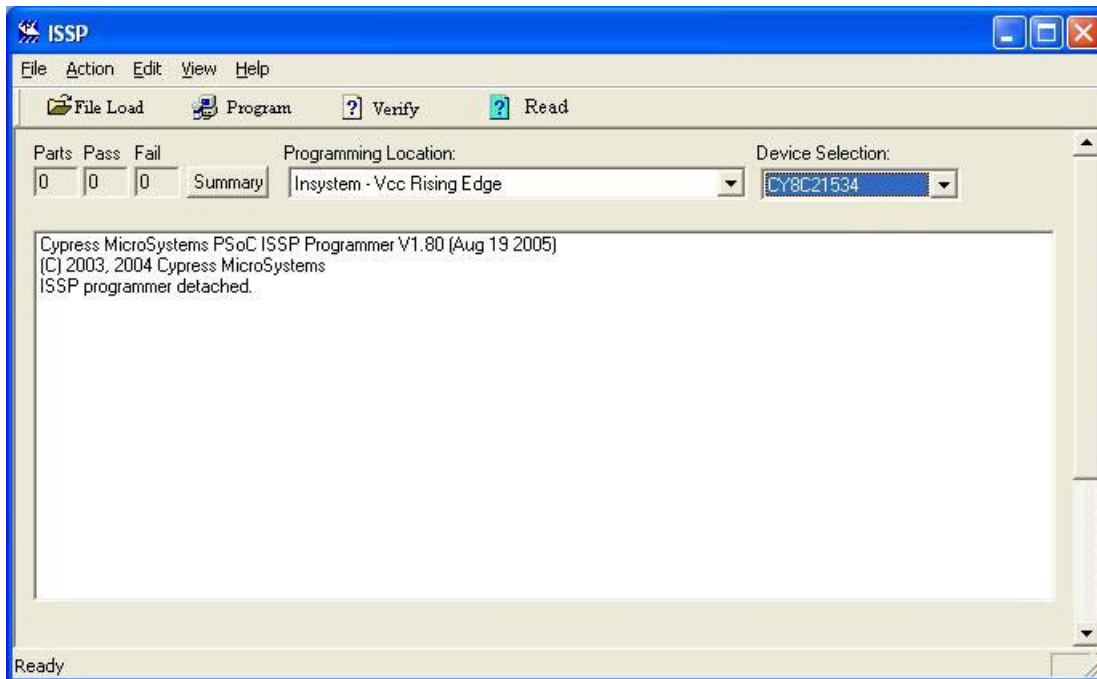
ISSP

File Action Edit View Help

File Load Program Verify Read

Parts Pass Fail
0 0 0 Summary

Programming Location:
Insystem - Vcc Rising Edge

Device Selection:
CY8C21534

Cypress MicroSystems PSoC ISSP Programmer V1.80 (Aug 19 2005)
(C) 2003, 2004 Cypress MicroSystems
ISSP programmer detached.

Ready